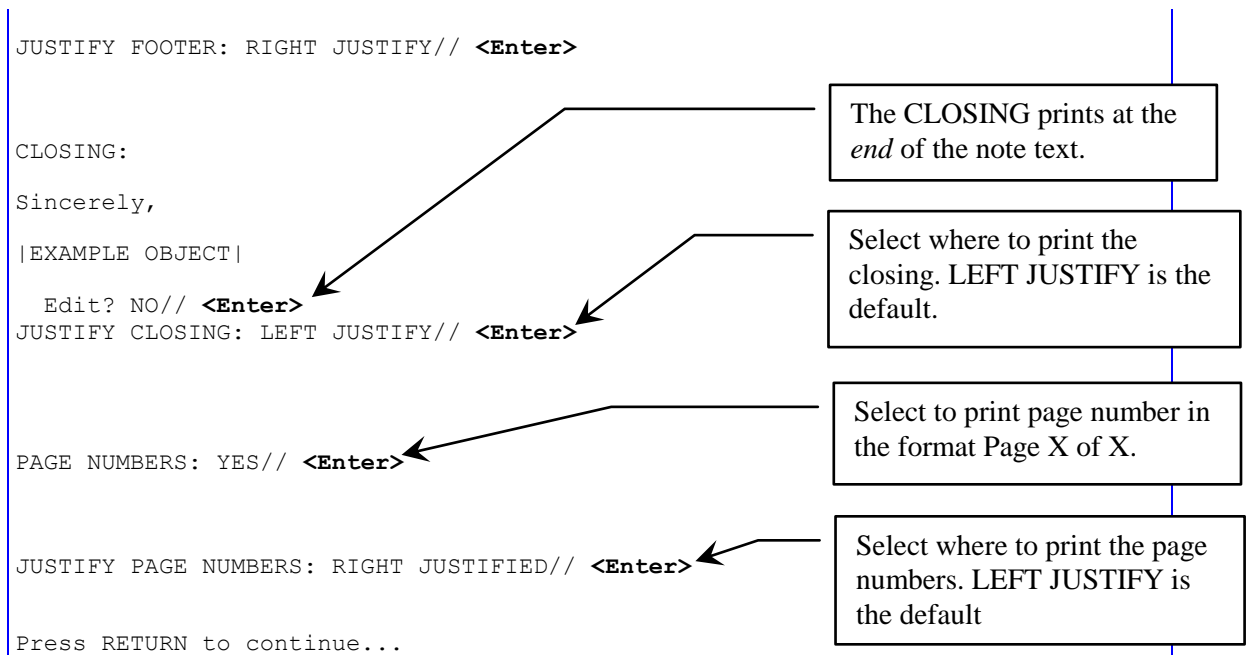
JUSTIFY FOOTER: RIGHT JUSTIFY// **<Enter>**

The CLOSING prints at the *end* of the note text.

CLOSING:

Sincerely,

|EXAMPLE OBJECT|

Edit? NO// **<Enter>**
JUSTIFY CLOSING: LEFT JUSTIFY// **<Enter>**

Select where to print the closing. LEFT JUSTIFY is the default.

PAGE NUMBERS: YES// **<Enter>**

Select to print page number in the format Page X of X.

JUSTIFY PAGE NUMBERS: RIGHT JUSTIFIED// **<Enter>**

Select where to print the page numbers. LEFT JUSTIFY is the default

Press RETURN to continue...